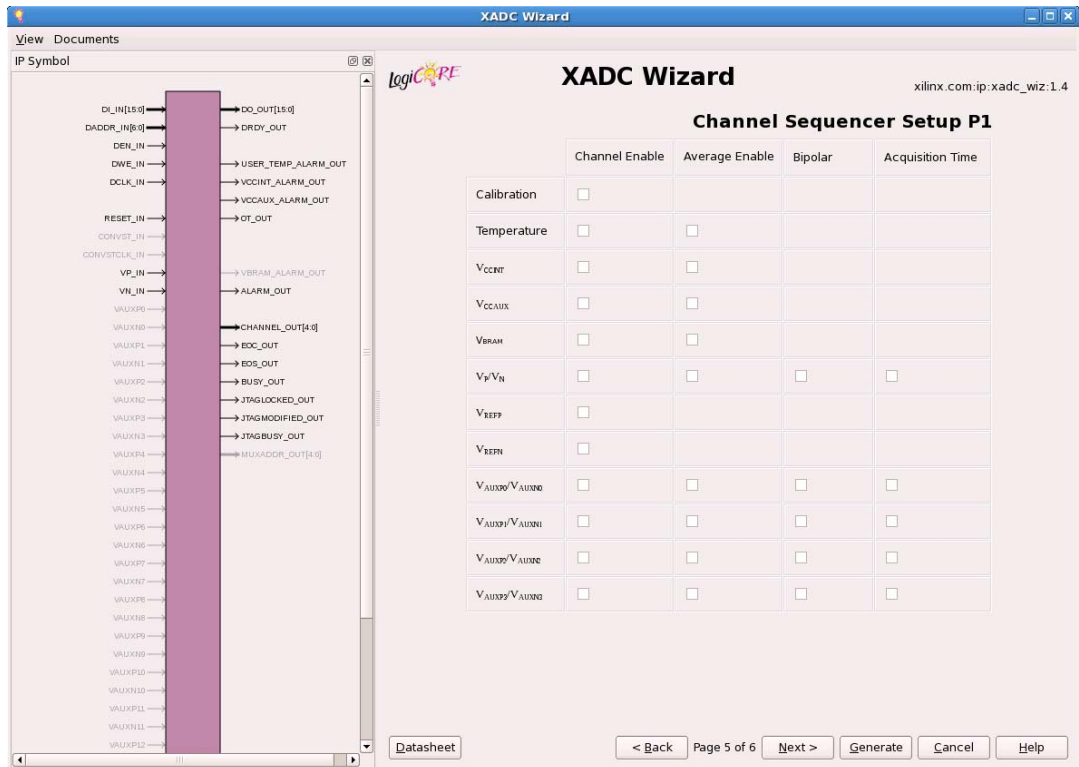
XADC Wizard

View Documents

IP Symbol

DI_IN[15:0]
DADDR_IN[6:0]
DEN_IN
DWE_IN
DCLK_IN
RESET_IN
CONVST_IN
CONVSTCLK_IN
VP_IN
VN_IN
VAUXP0
VAUXN0
VAUXP1
VAUXN1
VAUXP2
VAUXN2
VAUXP3
VAUXN3
VAUXP4
VAUXN4
VAUXP5
VAUXN5
VAUXP6
VAUXN6
VAUXP7
VAUXN7
VAUXP8
VAUXN8
VAUXP9
VAUXN9
VAUXP10
VAUXN10
VAUXP11
VAUXN11
VAUXP12

DO_OUT[15:0]
DRDY_OUT
USER_TEMP_ALARM_OUT
VCCINT_ALARM_OUT
VCCAUX_ALARM_OUT
OT_OUT
VBRAM_ALARM_OUT
ALARM_OUT
CHANNEL_OUT[4:0]
EOC_OUT
EOS_OUT
BUSY_OUT
JTAGLOCKED_OUT
JTAGMODIFIED_OUT
JTAGBUSY_OUT
MUXADDR_OUT[4:0]

logiCORE

XADC Wizard

xilinx.com:ip:xadc_wiz:1.4

Channel Sequencer Setup P1

| | Channel Enable | Average Enable | Bipolar | Acquisition Time |
|---|---|---|---|---|
| Calibration | ☐ | | | |
| Temperature | ☐ | ☐ | | |
| $V_{CCINT}$ | ☐ | ☐ | | |
| $V_{CCAUX}$ | ☐ | ☐ | | |
| $V_{BRAM}$ | ☐ | ☐ | | |
| $V_P/V_N$ | ☐ | ☐ | ☐ | ☐ |
| $V_{REFP}$ | ☐ | | | |
| $V_{REFN}$ | ☐ | | | |
| $V_{AUXP0}/V_{AUXN0}$ | ☐ | ☐ | ☐ | ☐ |
| $V_{AUXP1}/V_{AUXN1}$ | ☐ | ☐ | ☐ | ☐ |
| $V_{AUXP2}/V_{AUXN2}$ | ☐ | ☐ | ☐ | ☐ |
| $V_{AUXP3}/V_{AUXN3}$ | ☐ | ☐ | ☐ | ☐ |

Datasheet

< Back Page 5 of 6 Next > Generate Cancel Help